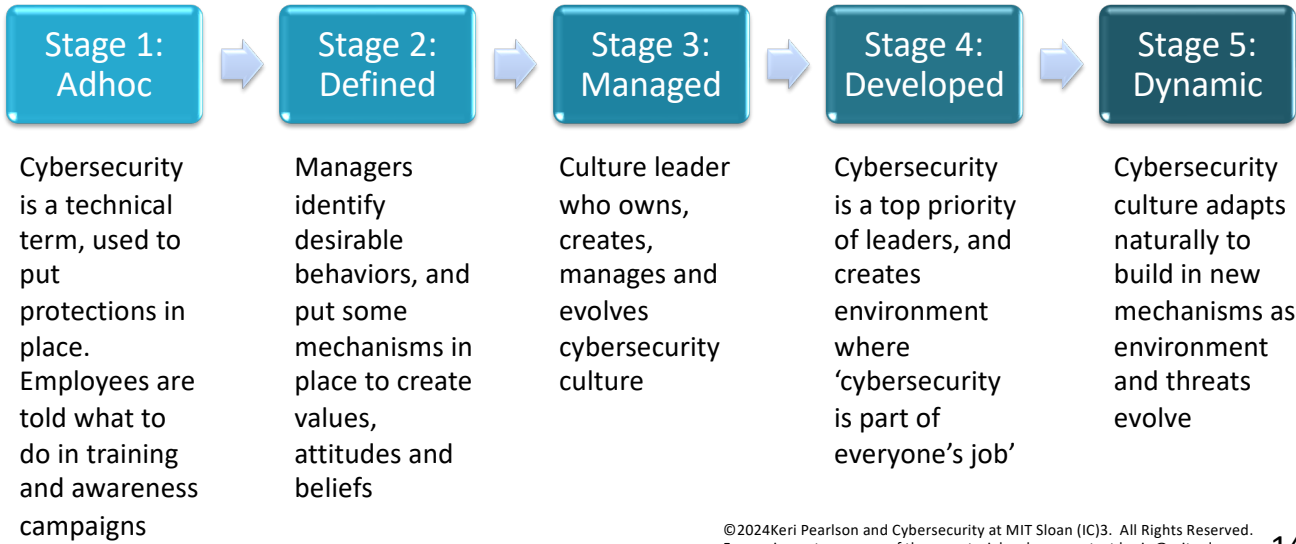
Stage 1: Adhoc

Stage 2: Defined

Stage 3: Managed

Stage 4: Developed

Stage 5: Dynamic

Cybersecurity is a technical term, used to put protections in place. Employees are told what to do in training and awareness campaigns

Managers identify desirable behaviors, and put some mechanisms in place to create values, attitudes and beliefs

Culture leader who owns, creates, manages and evolves cybersecurity culture

Cybersecurity is a top priority of leaders, and creates environment where 'cybersecurity is part of everyone's job'

Cybersecurity culture adapts naturally to build in new mechanisms as environment and threats evolve

©2024Keri Pearlson and Cybersecurity at MIT Sloan (IC)3. All Rights Reserved. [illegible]

1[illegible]